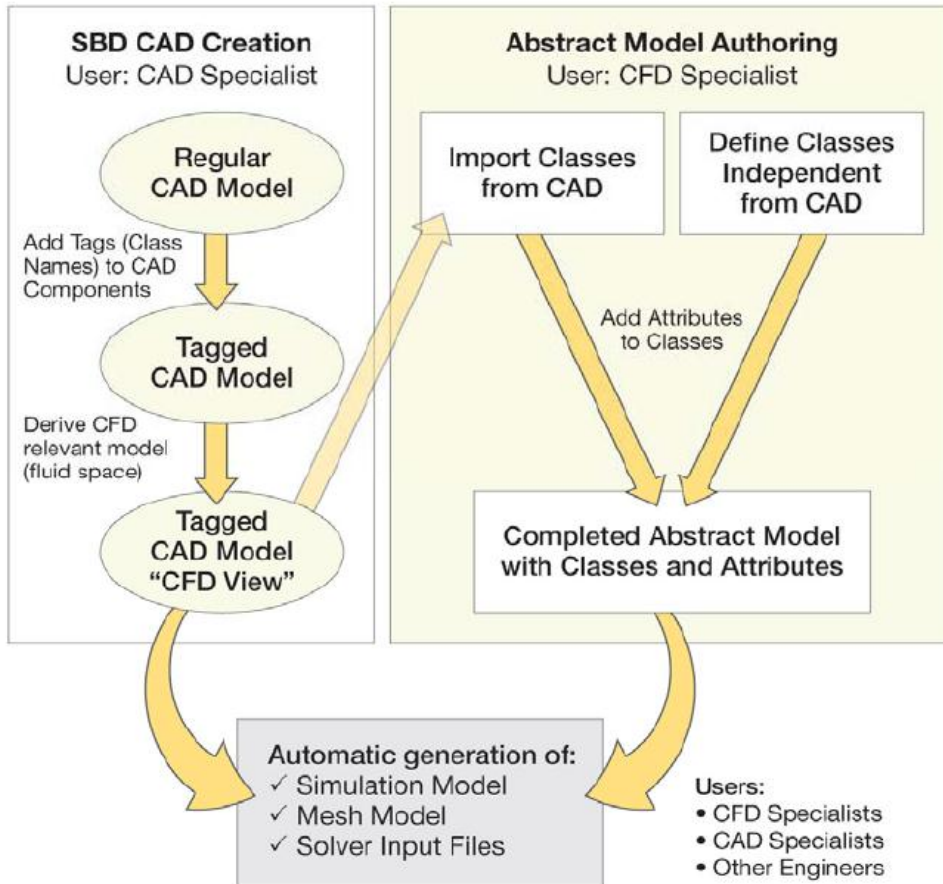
SBD CAD Creation
User: CAD Specialist

Regular CAD Model

Add Tags (Class Names) to CAD Components

Tagged CAD Model

Derive CFD relevant model (fluid space)

Tagged CAD Model "CFD View"

Abstract Model Authoring
User: CFD Specialist

Import Classes from CAD

Define Classes Independent from CAD

Add Attributes to Classes

Completed Abstract Model with Classes and Attributes

Automatic generation of:
✓ Simulation Model
✓ Mesh Model
✓ Solver Input Files

Users:
• CFD Specialists
• CAD Specialists
• Other Engineers